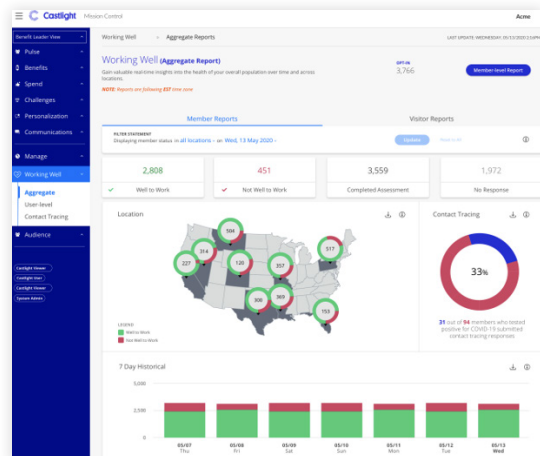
Castlight | Mission Control

Acme

Benefit Leader View

Pulse

Benefits

Spend

Challenges

Personalization

Communications

Manage

Working Well

Aggregate

User-level

Contact Tracing

Audience

Castlight Viewer

Castlight User

Castlight Viewer

System Admin

Working Well › Aggregate Reports

LAST UPDATE: WEDNESDAY, 05/13/2020 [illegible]

Working Well (Aggregate Report)

Gain valuable real-time insights into the health of your overall population over time and across locations.

NOTE: Reports are following EST time zone

OPT-IN
3,766

Member-level Report

Member Reports

Visitor Reports

FILTER STATEMENT
Displaying member status in all locations on Wed, 13 May 2020

Update

Reset to all

2,808
Well to Work

451
Not Well to Work

3,559
Completed Assessment

1,972
No Response

Location

504
314
227
120
357
517
300
369
153

Legend
Well to Work
Not Well to Work

Contact Tracing

33%

31 out of 94 members who tested positive for COVID-19 submitted contact tracing responses

7 Day Historical

5,000
2,500
0

05/07 Thu
05/08 Fri
05/09 Sat
05/10 Sun
05/11 Mon
05/12 Tue
05/13 Wed